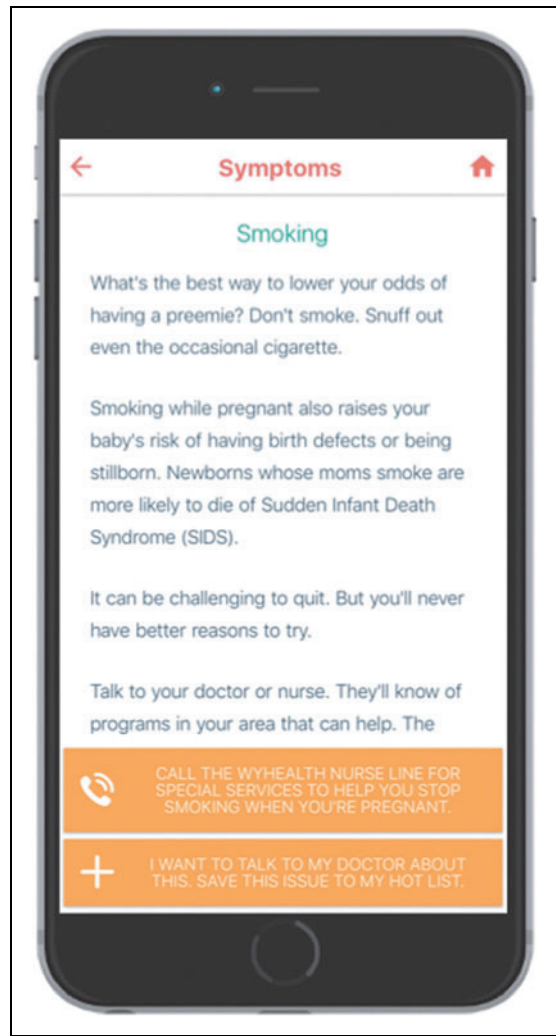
Symptoms

Smoking

What's the best way to lower your odds of having a preemie? Don't smoke. Snuff out even the occasional cigarette.

Smoking while pregnant also raises your baby's risk of having birth defects or being stillborn. Newborns whose moms smoke are more likely to die of Sudden Infant Death Syndrome (SIDS).

It can be challenging to quit. But you'll never have better reasons to try.

Talk to your doctor or nurse. They'll know of programs in your area that can help. The

CALL THE WYHEALTH NURSE LINE FOR SPECIAL SERVICES TO HELP YOU STOP SMOKING WHEN YOU'RE PREGNANT.

I WANT TO TALK TO MY DOCTOR ABOUT THIS. SAVE THIS ISSUE TO MY HOT LIST.